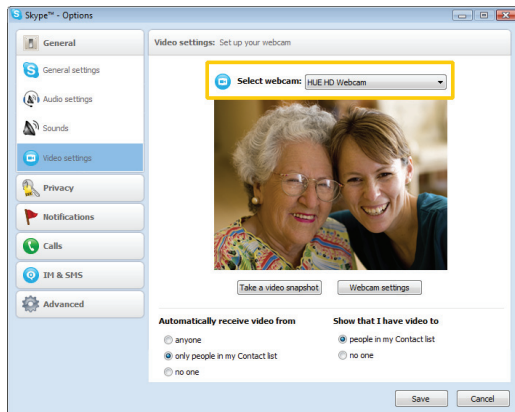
Skype™ - Options

General
General settings
Audio settings
Sounds
Video settings
Privacy
Notifications
Calls
IM & SMS
Advanced

Video settings: Set up your webcam

Select webcam: HUE HD Webcam

Take a video snapshot
Webcam settings

Automatically receive video from
anyone
only people in my Contact list
no one

Show that I have video to
people in my Contact list
no one

Save
Cancel